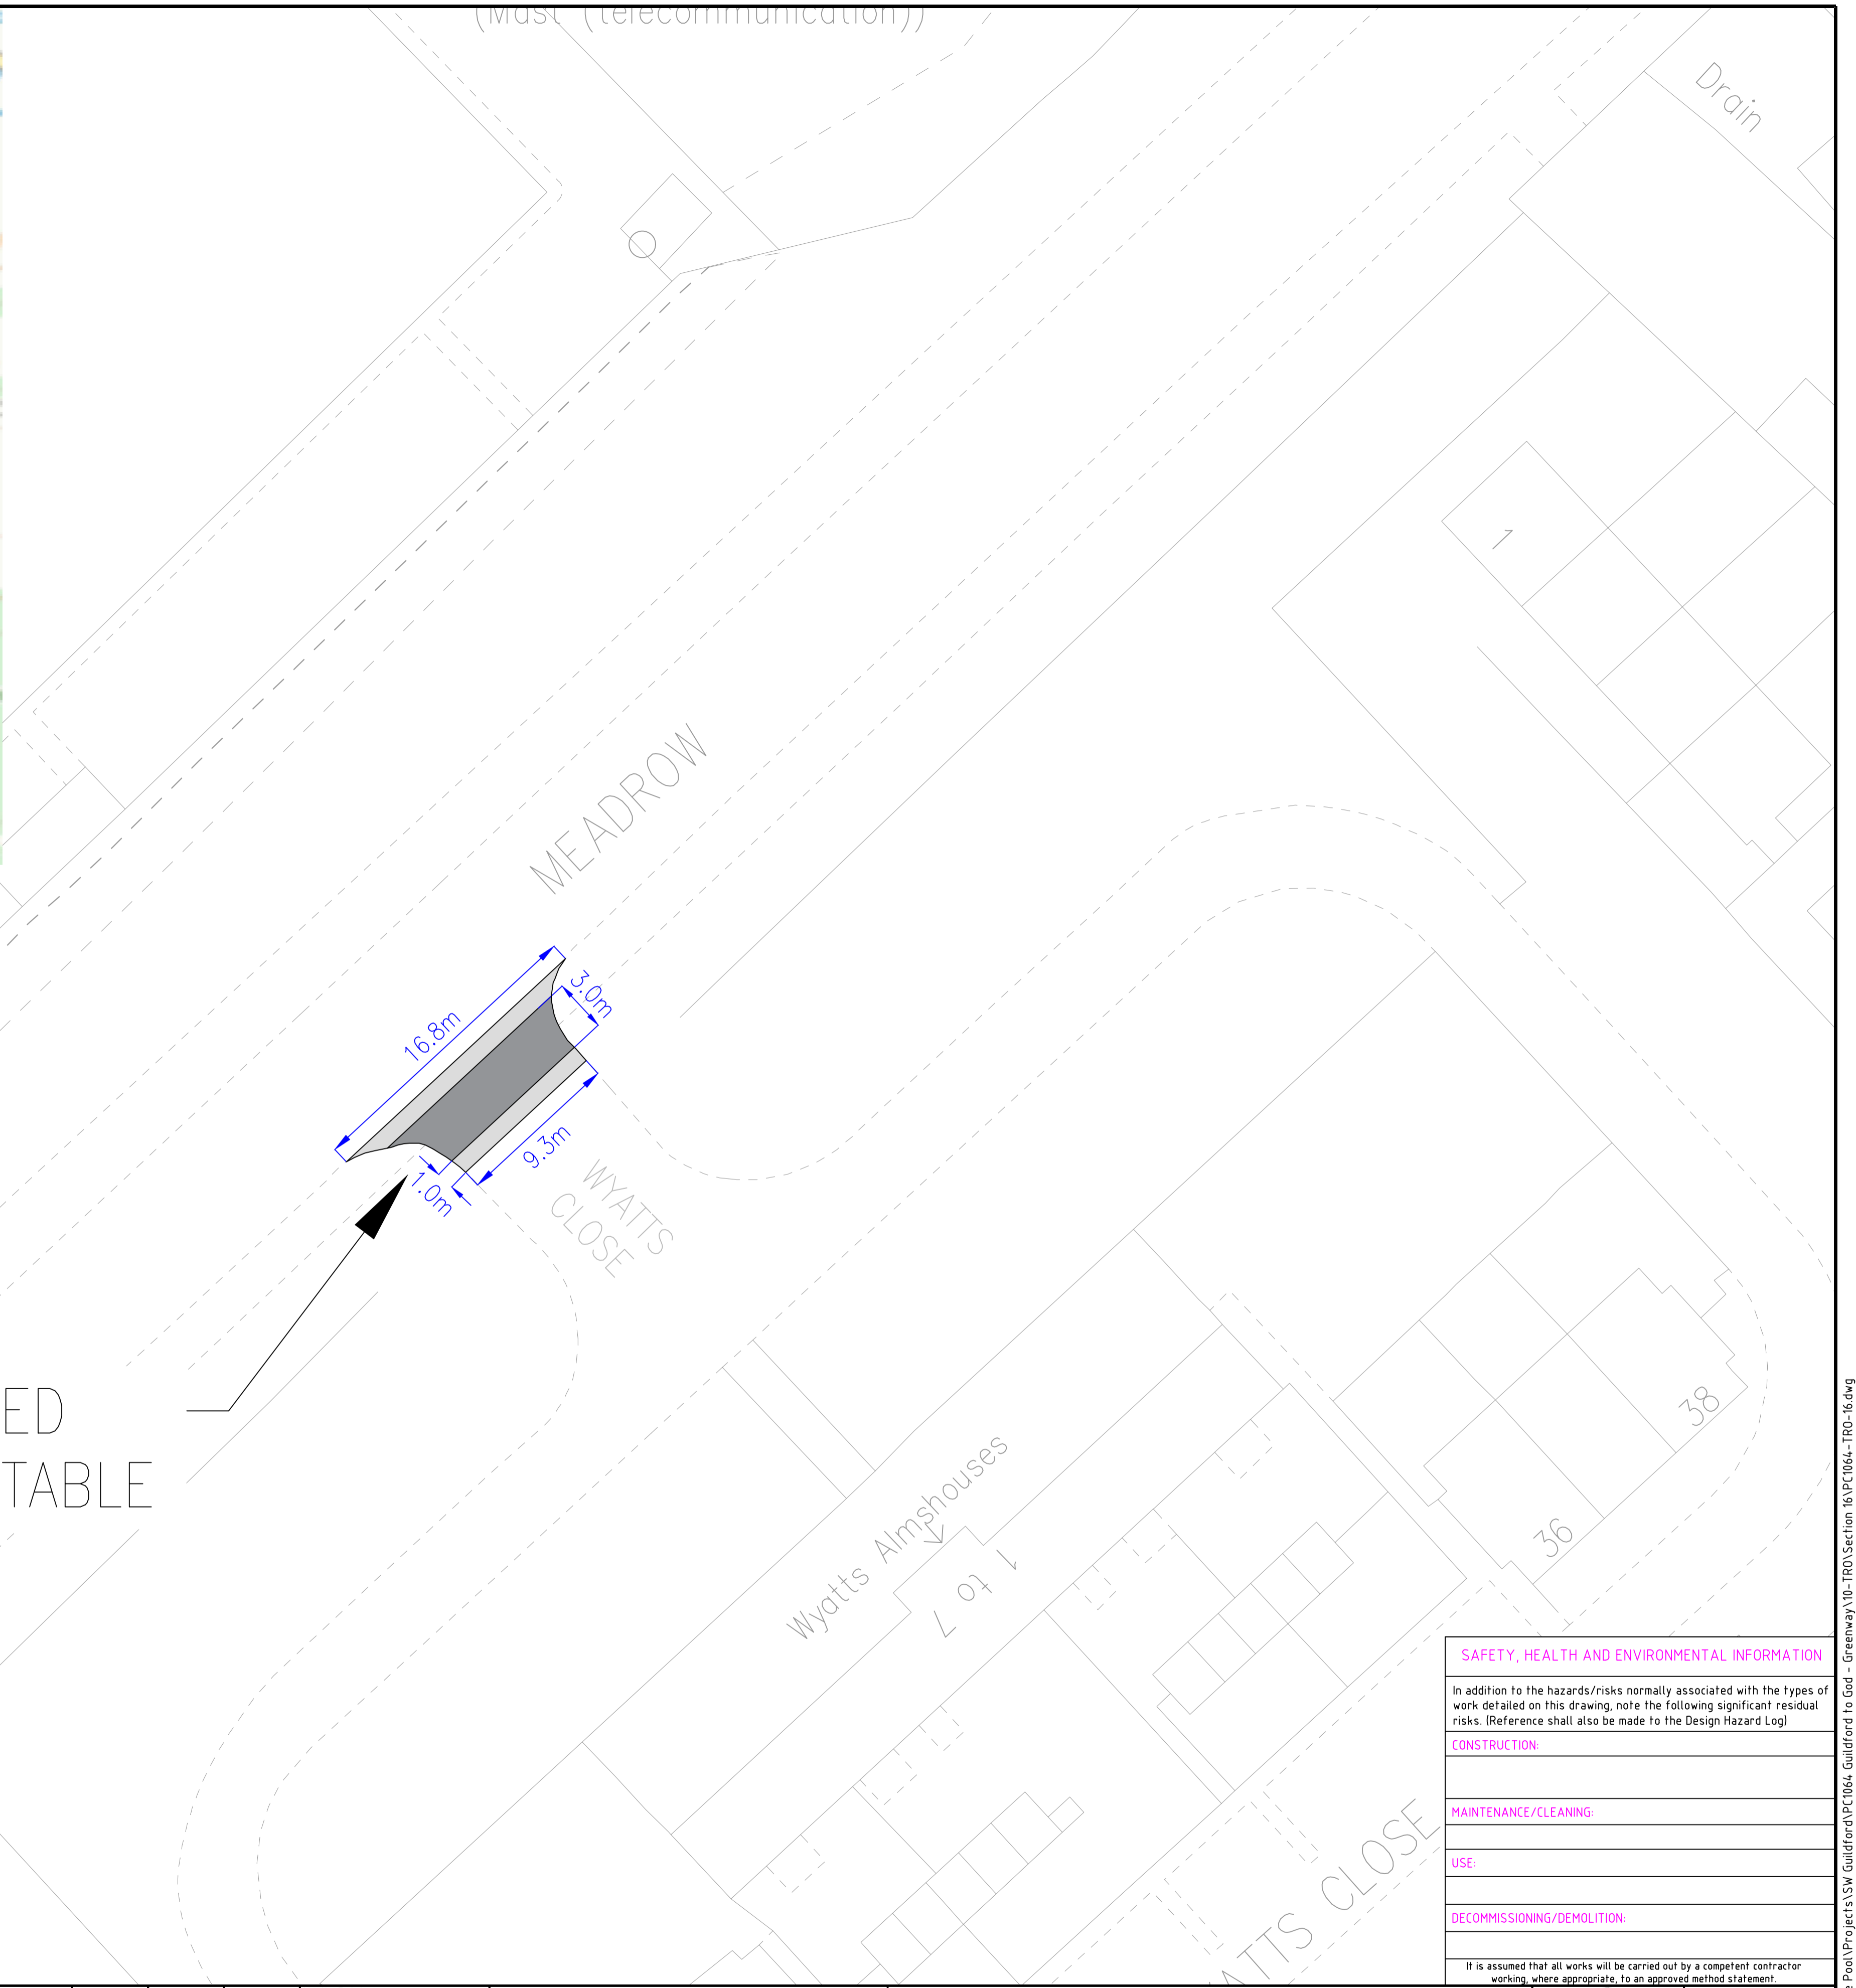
(Mast (telecommunication))

Drain

1

MEADROW

16.8m

3.0m

9.3m

1.0m

WYATTS CLOSE

ED
TABLE

Wyatts Almshouses

1 to 7

38

36

TTS CLOSE

SAFETY, HEALTH AND ENVIRONMENTAL INFORMATION

In addition to the hazards/risks normally associated with the types of work detailed on this drawing, note the following significant residual risks. (Reference shall also be made to the Design Hazard Log)

CONSTRUCTION:

MAINTENANCE/CLEANING:

USE:

DECOMMISSIONING/DEMOLITION:

It is assumed that all works will be carried out by a competent contractor working, where appropriate, to an approved method statement.

:Pool\Projects\SW Guildford\PC1064 Guildford to God - Greenway\10-TRO\Section 16\PC1064-TRO-16.dwg